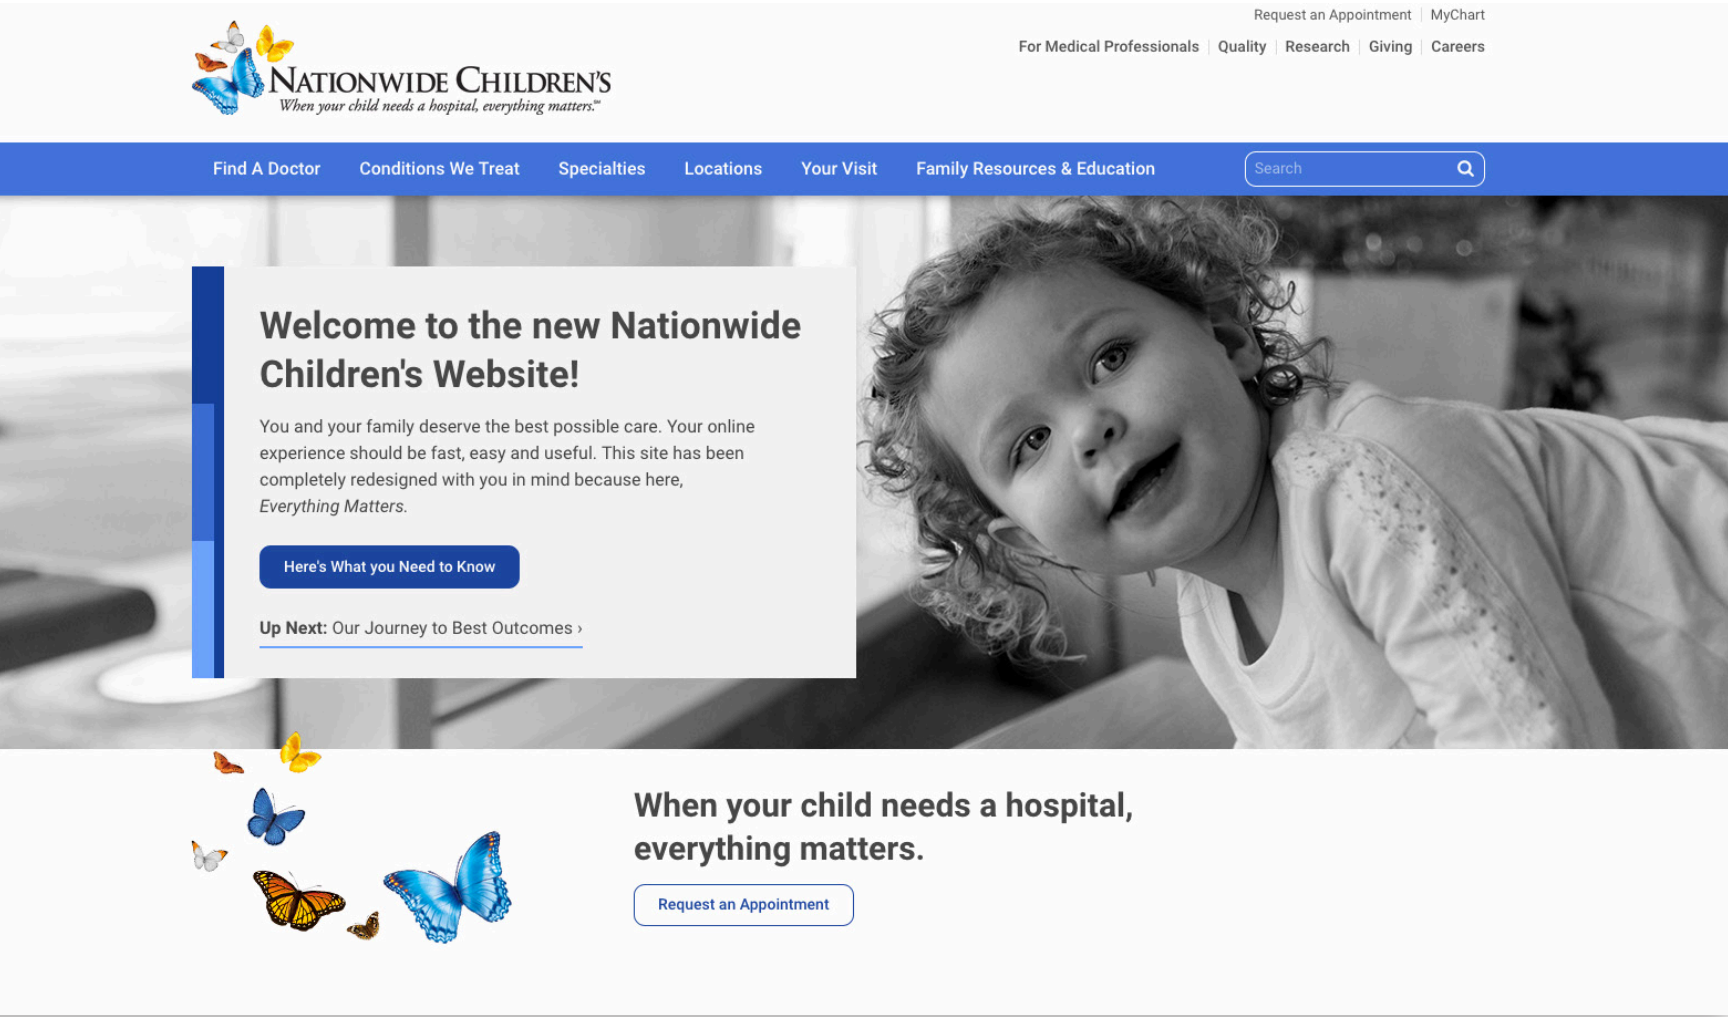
Request an Appointment | MyChart

For Medical Professionals | Quality | Research | Giving | Careers

NATIONWIDE CHILDREN'S
When your child needs a hospital, everything matters.℠

Find A Doctor Conditions We Treat Specialties Locations Your Visit Family Resources & Education

Search

Welcome to the new Nationwide Children's Website!

You and your family deserve the best possible care. Your online experience should be fast, easy and useful. This site has been completely redesigned with you in mind because here, *Everything Matters.*

Here's What you Need to Know

**Up Next:** Our Journey to Best Outcomes ›

When your child needs a hospital, everything matters.

Request an Appointment